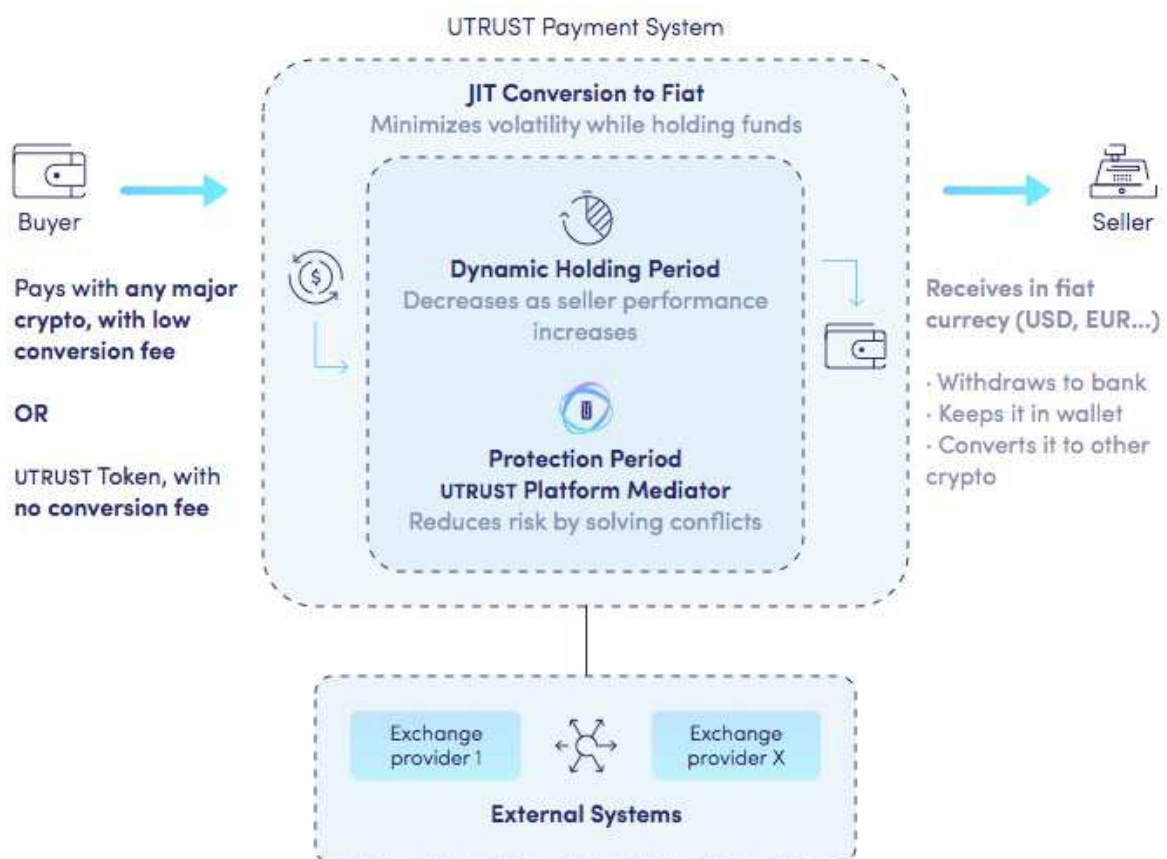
UTRUST Payment System

Buyer

Pays with any major crypto, with low conversion fee

OR

UTRUST Token, with no conversion fee

JIT Conversion to Fiat
Minimizes volatility while holding funds

Dynamic Holding Period
Decreases as seller performance increases

Protection Period
UTRUST Platform Mediator
Reduces risk by solving conflicts

Seller

Receives in fiat currecy (USD, EUR...)

· Withdraws to bank
· Keeps it in wallet
· Converts it to other crypto

Exchange provider 1

Exchange provider X

External Systems